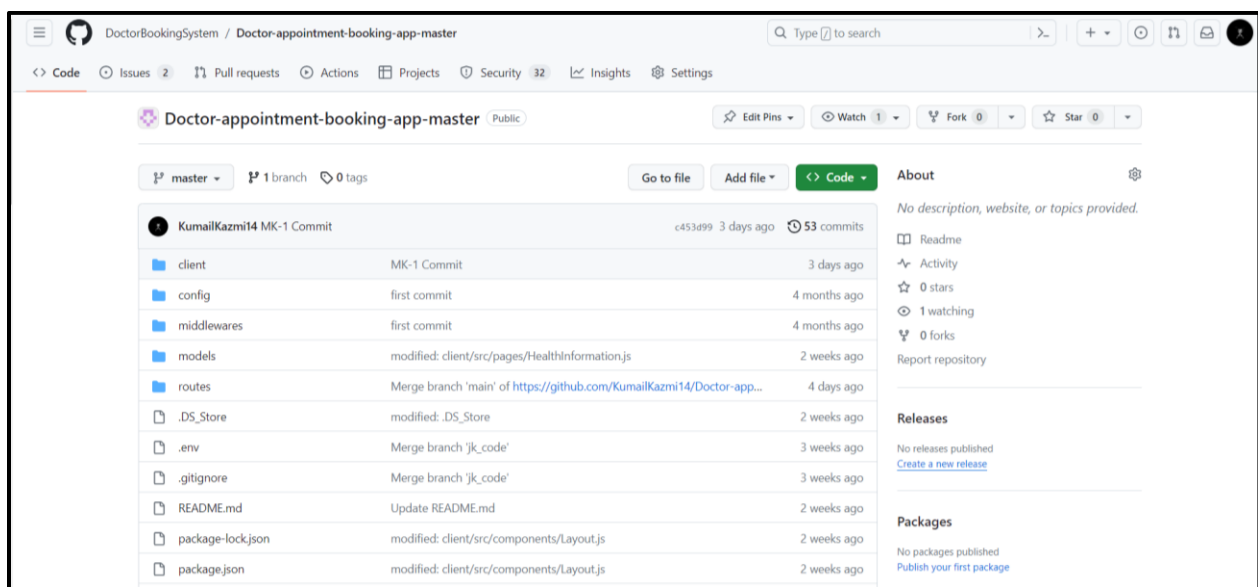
DoctorBookingSystem / Doctor-appointment-booking-app-master

Type / to search

Code Issues 2 Pull requests Actions Projects Security 32 Insights Settings

Doctor-appointment-booking-app-master Public

Edit Pins Watch 1 Fork 0 Star 0

master 1 branch 0 tags

Go to file Add file Code

KumailKazmi14 MK-1 Commit c453d99 3 days ago 53 commits

| | | |
|---|---|---|
| client | MK-1 Commit | 3 days ago |
| config | first commit | 4 months ago |
| middlewares | first commit | 4 months ago |
| models | modified: client/src/pages/HealthInformation.js | 2 weeks ago |
| routes | Merge branch 'main' of https://github.com/KumailKazmi14/Doctor-app... | 4 days ago |
| .DS_Store | modified: .DS_Store | 2 weeks ago |
| .env | Merge branch 'jk_code' | 3 weeks ago |
| .gitignore | Merge branch 'jk_code' | 3 weeks ago |
| README.md | Update README.md | 2 weeks ago |
| package-lock.json | modified: client/src/components/Layout.js | 2 weeks ago |
| package.json | modified: client/src/components/Layout.js | 2 weeks ago |

About

No description, website, or topics provided.

Readme
Activity
0 stars
1 watching
0 forks
Report repository

Releases

No releases published
Create a new release

Packages

No packages published
Publish your first package